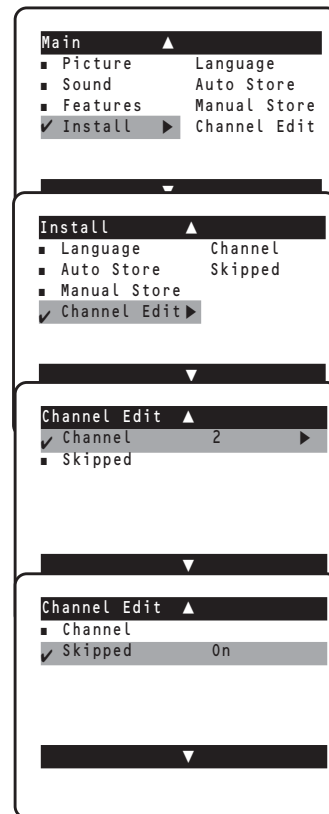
Main ▲
■ Picture Language
■ Sound Auto Store
■ Features Manual Store
✓ Install ▶ Channel Edit
▼

Install ▲
■ Language Channel
■ Auto Store Skipped
■ Manual Store
✓ Channel Edit ▶
▼

Channel Edit ▲
✓ Channel 2 ▶
■ Skipped
▼

Channel Edit ▲
■ Channel
✓ Skipped On
▼